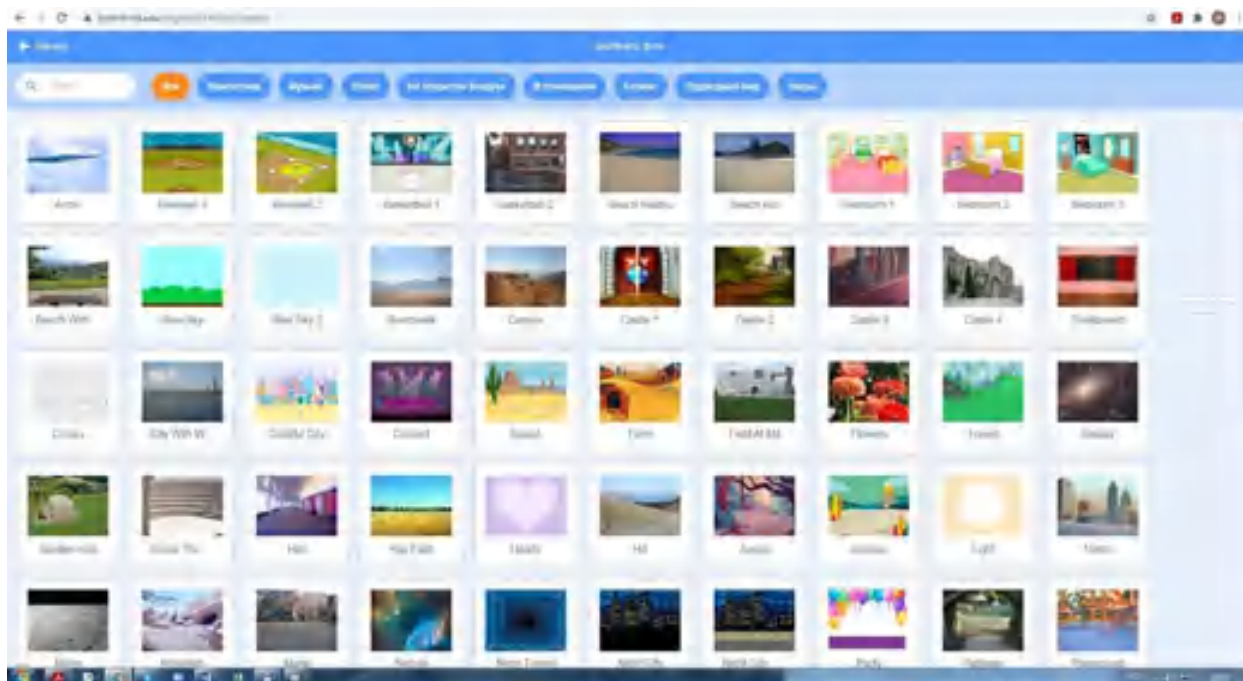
Arctic Baseball 1 Baseball 2 Basketball 1 Basketball 2 Beach Malibu Beach Rio Bedroom 1 Bedroom 2 Bedroom 3

Bench With Blue Sky Blue Sky 2 Boardwalk Canyon Castle 1 Castle 2 Castle 3 Castle 4 Chalkboard

Circles City With W Colorful City Concert Desert Farm Field At Mit Flowers Forest Galaxy

Garden-rock Greek Th Hall Hay Field Hearts Hill Jungle Jurassic Light Metro

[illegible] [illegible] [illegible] Nebula Neon Tunnel Night City Night City Party Pathway Playground